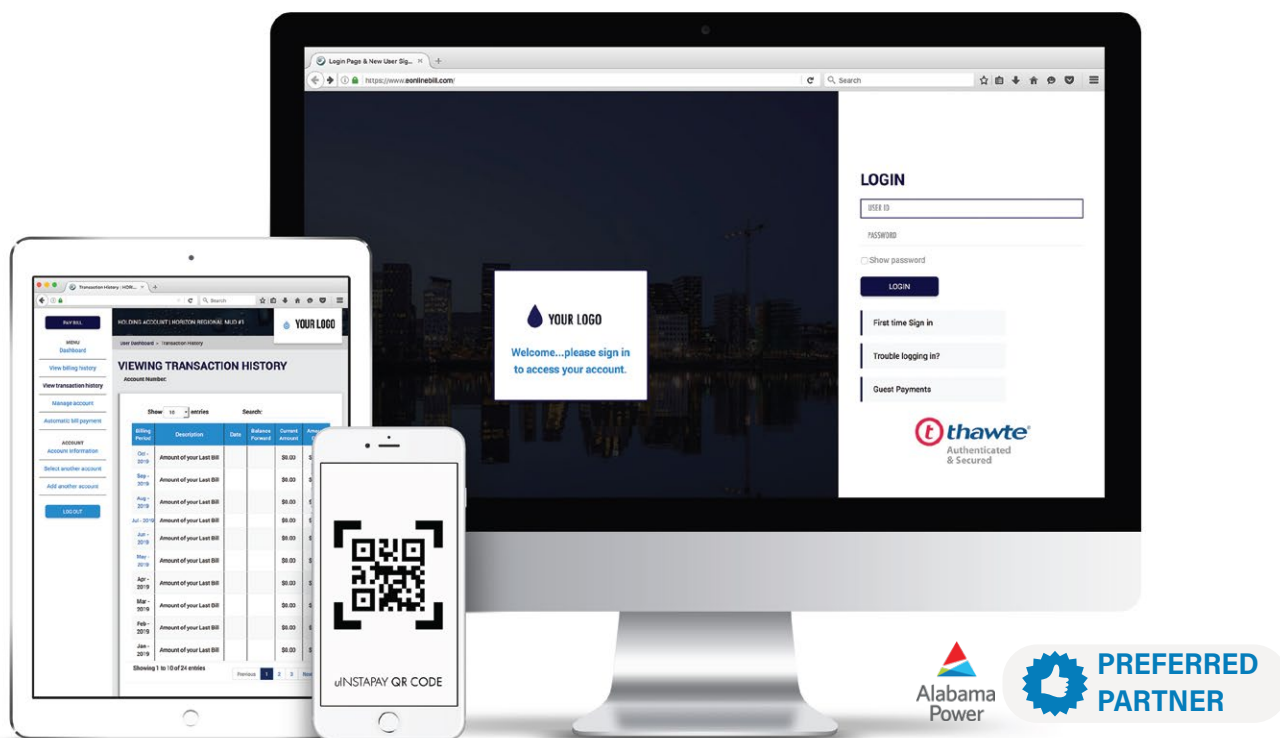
Login Page & New User Sig...
https://www.eonlinebill.com/
Search

YOUR LOGO
Welcome...please sign in to access your account.

LOGIN
USER ID
PASSWORD
Show password
LOGIN
First time Sign in
Trouble logging in?
Guest Payments
thawte
Authenticated & Secured

Transaction History | HOR...
Search
PAY BILL
MENU
Dashboard
View billing history
View transaction history
Manage account
Automatic bill payment
ACCOUNT
Account information
Select another account
Add another account
LOG OUT

HOLDING ACCOUNT | HORIZON REGIONAL MUD #1
YOUR LOGO
User Dashboard » Transaction History
VIEWING TRANSACTION HISTORY
Account Number:
Show 10 entries
Search:

| Billing Period | Description | Date | Balance Forward | Current Amount | Amo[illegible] |
|---|---|---|---|---|---|
| Oct - 2019 | Amount of your Last Bill | | | $0.00 | $ |
| Sep - 2019 | Amount of your Last Bill | | | $0.00 | $ |
| Aug - 2019 | Amount of your Last Bill | | | $0.00 | $ |
| Jul - 2019 | Amount of your Last Bill | | | $0.00 | $ |
| Jun - 2019 | Amount of your Last Bill | | | $0.00 | $ |
| May - 2019 | Amount of your Last Bill | | | $0.00 | $ |
| Apr - 2019 | Amount of your Last Bill | | | $0.00 | $ |
| Mar - 2019 | Amount of your Last Bill | | | $0.00 | $ |
| Feb - 2019 | Amount of your Last Bill | | | $0.00 | $ |
| Jan - 2019 | Amount of your Last Bill | | | $0.00 | $ |

Showing 1 to 10 of 24 entries
Previous 1 2 3 Next

INSTAPAY QR CODE

Alabama Power
PREFERRED PARTNER